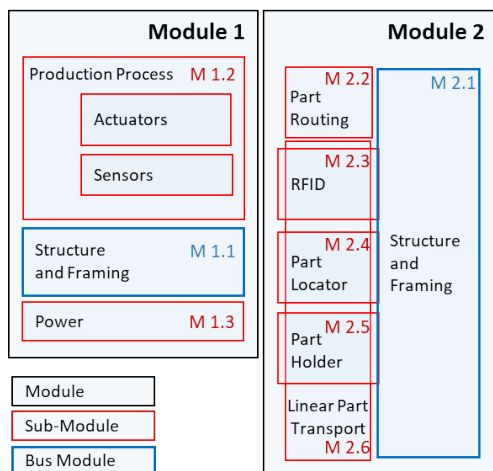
Module 1

Production Process M 1.2

Actuators

Sensors

Structure and Framing M 1.1

Power M 1.3

Module 2

M 2.2 Part Routing

M 2.1

M 2.3 RFID

M 2.4 Part Locator

Structure and Framing

M 2.5 Part Holder

Linear Part Transport M 2.6

Module

Sub-Module

Bus Module